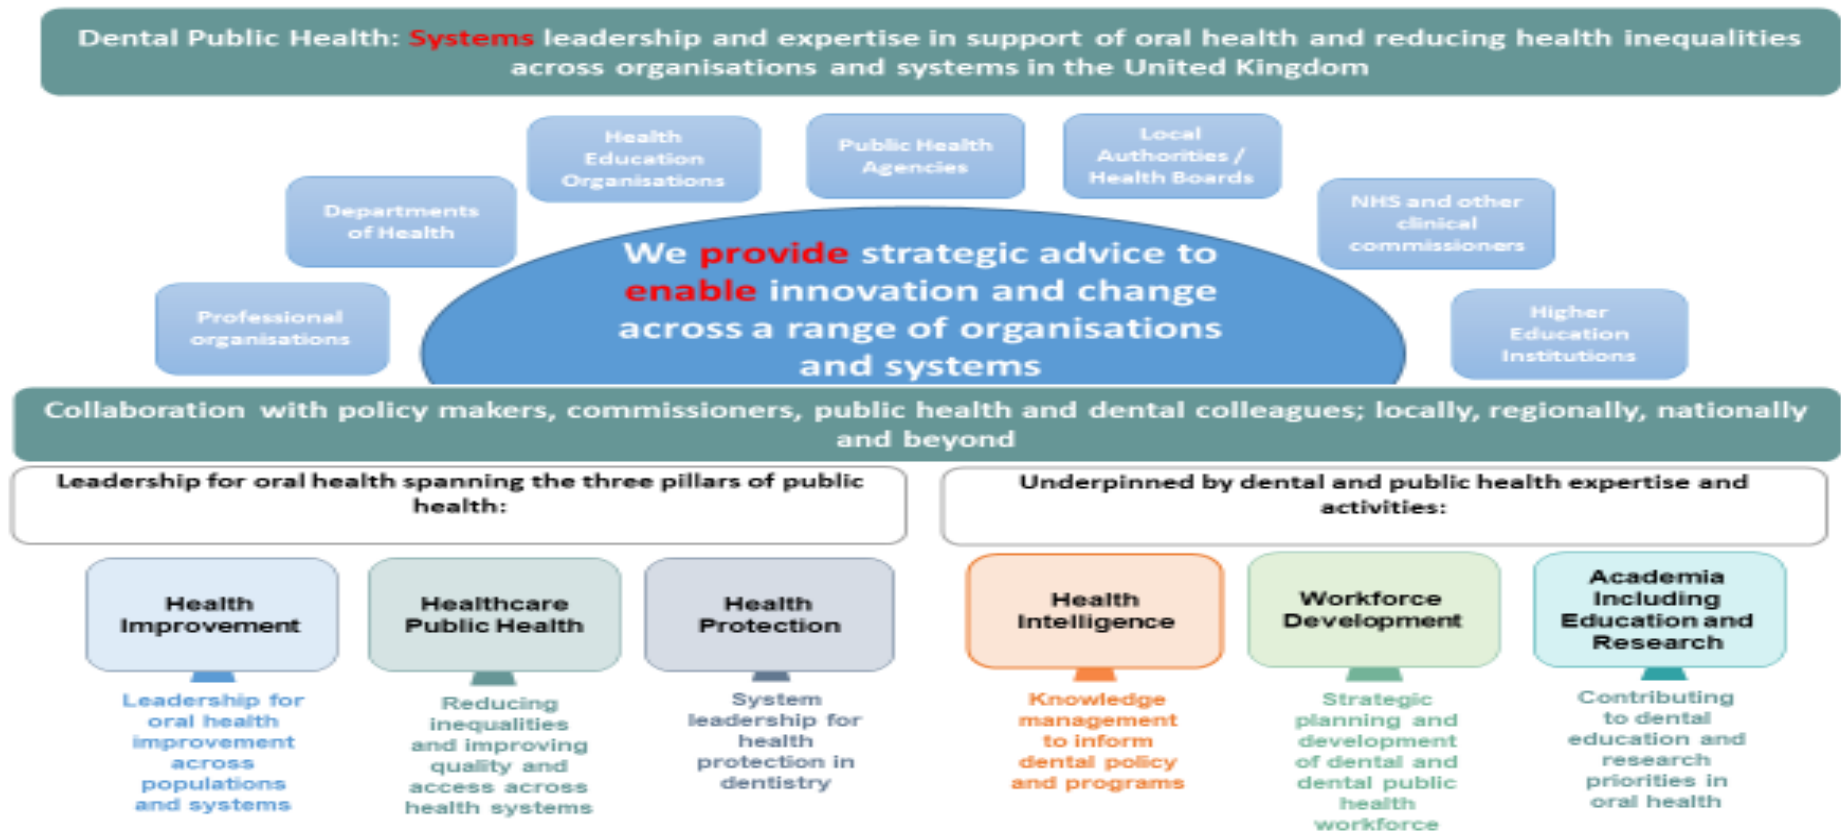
Dental Public Health: Systems leadership and expertise in support of oral health and reducing health inequalities across organisations and systems in the United Kingdom

Health Education Organisations

Public Health Agencies

Local Authorities / Health Boards

Departments of Health

NHS and other clinical commissioners

Professional organisations

Higher Education Institutions

We provide strategic advice to enable innovation and change across a range of organisations and systems

Collaboration with policy makers, commissioners, public health and dental colleagues; locally, regionally, nationally and beyond

Leadership for oral health spanning the three pillars of public health:

Underpinned by dental and public health expertise and activities:

Health Improvement

Leadership for oral health improvement across populations and systems

Healthcare Public Health

Reducing inequalities and improving quality and access across health systems

Health Protection

System leadership for health protection in dentistry

Health Intelligence

Knowledge management to inform dental policy and programs

Workforce Development

Strategic planning and development of dental and dental public health workforce

Academia Including Education and Research

Contributing to dental education and research priorities in oral health